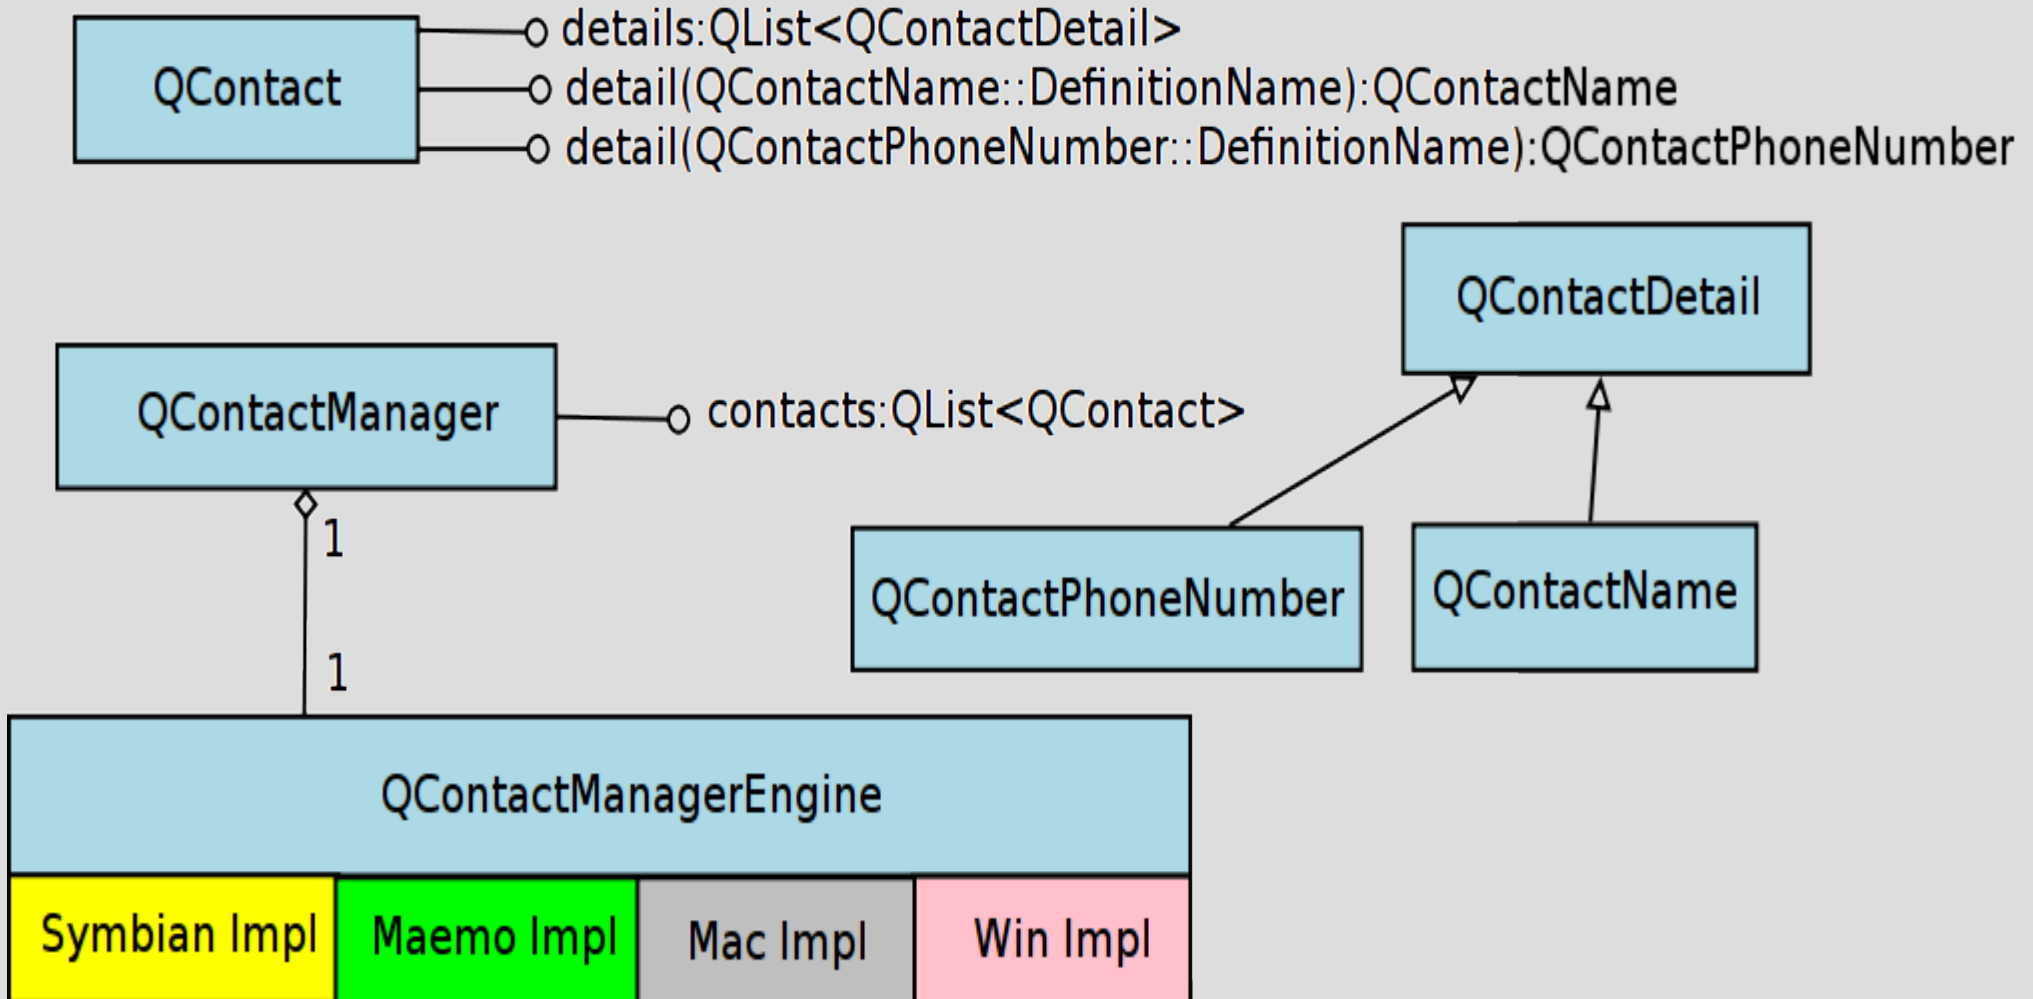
QContact

details:QList<QContactDetail>

detail(QContactName::DefinitionName):QContactName

detail(QContactPhoneNumber::DefinitionName):QContactPhoneNumber

QContactDetail

QContactManager

contacts:QList<QContact>

1

1

QContactPhoneNumber

QContactName

QContactManagerEngine

Symbian Impl

Maemo Impl

Mac Impl

Win Impl